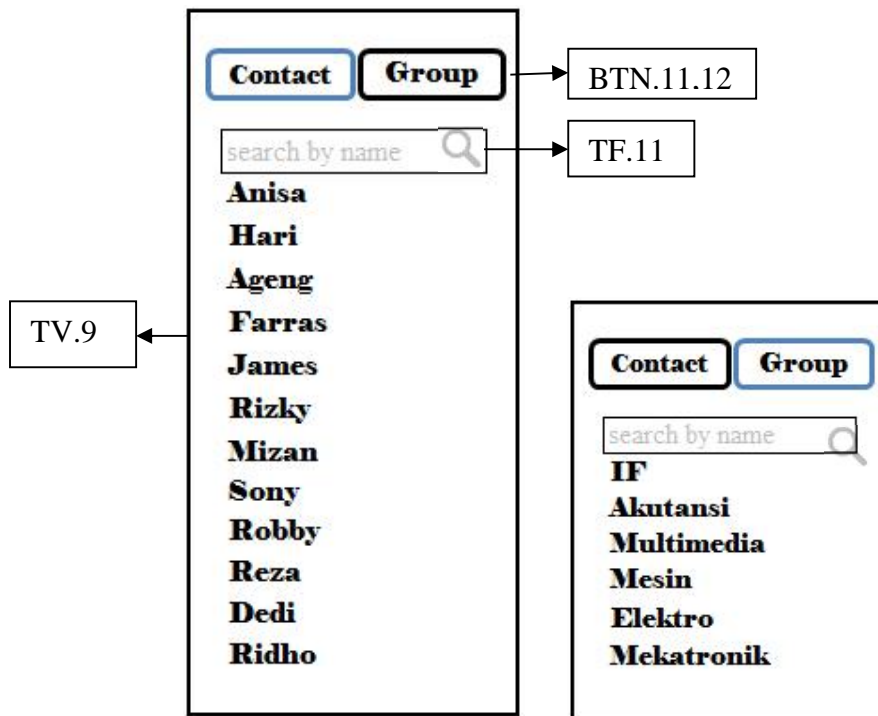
Contact Group

BTN.11.12

search by name

TF.11

Anisa
Hari
Ageng
Farras
James
Rizky
Mizan
Sony
Robby
Reza
Dedi
Ridho

TV.9

Contact Group

search by name

IF
Akutansi
Multimedia
Mesin
Elektro
Mekatronik